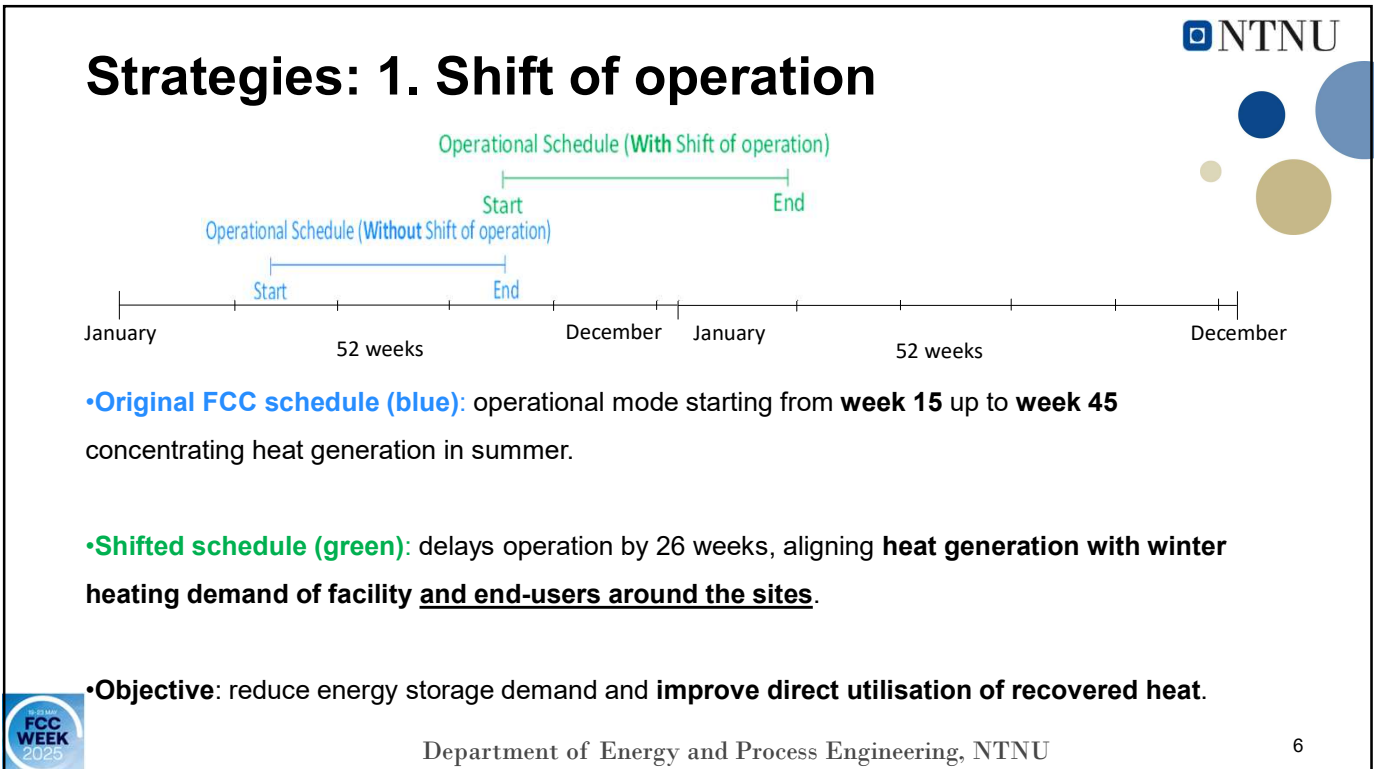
NTNU

Strategies: 1. Shift of operation

Operational Schedule (With Shift of operation)

Start

End

Operational Schedule (Without Shift of operation)

Start

End

January

52 weeks

December

January

52 weeks

December

•Original FCC schedule (blue): operational mode starting from week 15 up to week 45 concentrating heat generation in summer.

•Shifted schedule (green): delays operation by 26 weeks, aligning heat generation with winter heating demand of facility and end-users around the sites.

•Objective: reduce energy storage demand and improve direct utilisation of recovered heat.

19-23 MAY
FCC WEEK 2025

Department of Energy and Process Engineering, NTNU

6